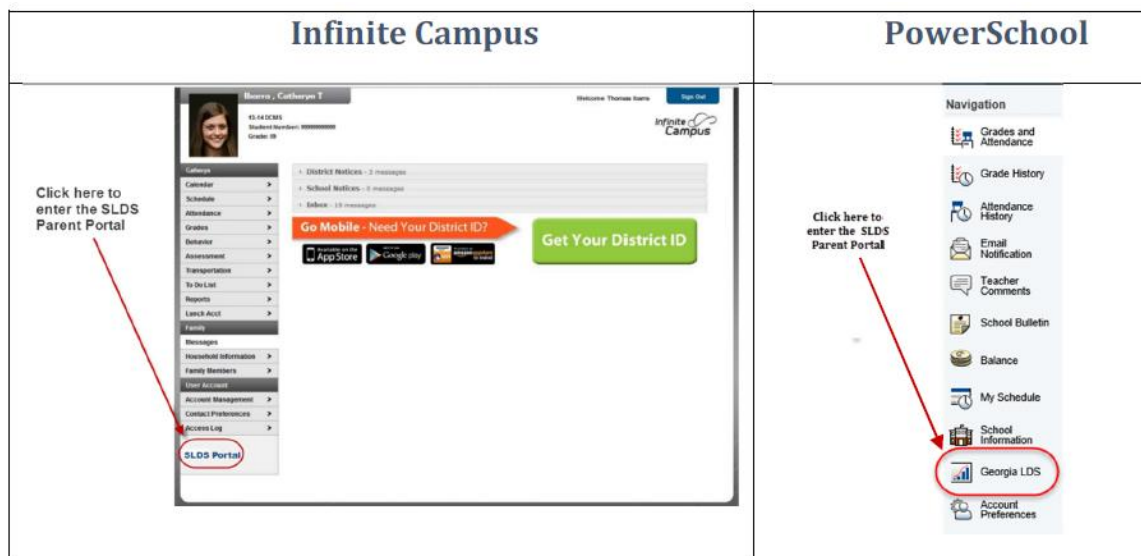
| Infinite Campus | PowerSchool |
|---|---|
| Click here to enter the SLDS Parent Portal | Click here to enter the SLDS Parent Portal |

Ibarra, Catheryn T
Welcome Thomas Ibarra
Sign Out
Infinite Campus
Student Number: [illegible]
Grade: 09

Calendar >
Schedule >
Attendance >
Grades >
Behavior >
Assessment >
Transportation >
To Do List >
Reports >
Lunch Acct >
Family
Messages
Household Information >
Family Members >
User Account
Account Management >
Contact Preferences >
Access Log >
SLDS Portal

District Notices - 3 messages
School Notices - 0 messages
Inbox - 19 messages
Go Mobile - Need Your District ID?
App Store
Google play
amazon
Get Your District ID

Navigation
Grades and Attendance
Grade History
Attendance History
Email Notification
Teacher Comments
School Bulletin
Balance
My Schedule
School Information
Georgia LDS
Account Preferences